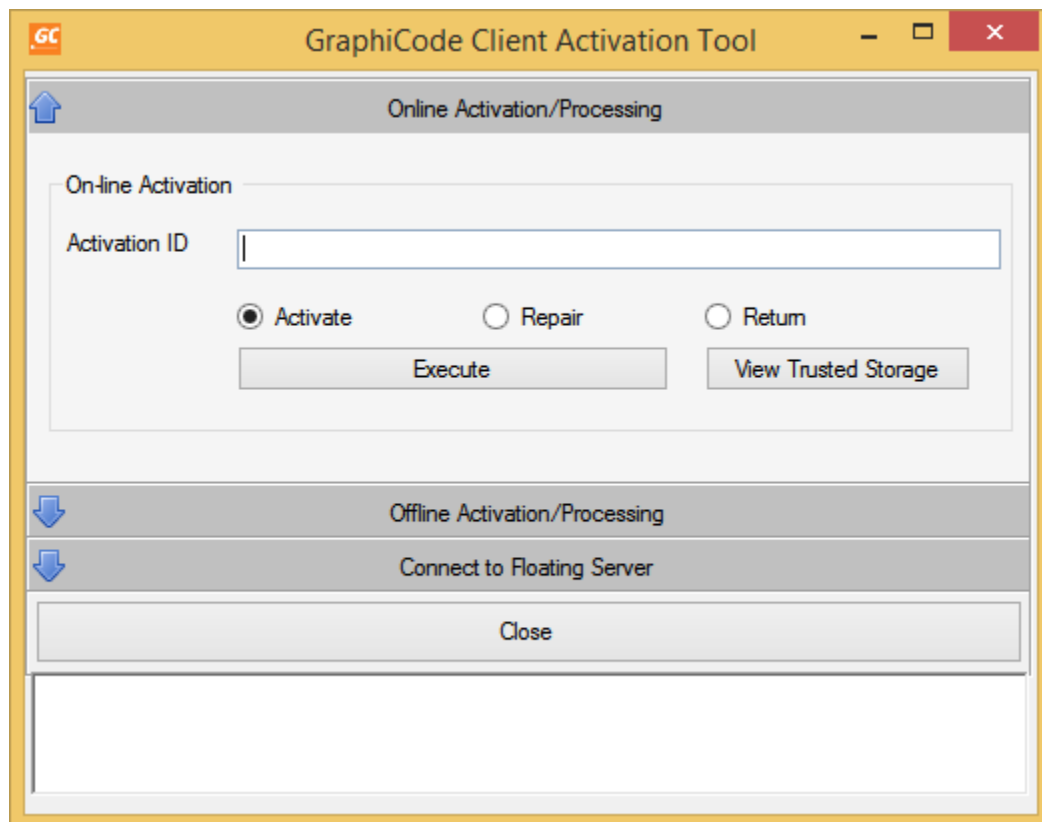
GC
GraphiCode Client Activation Tool

Online Activation/Processing

On-line Activation

Activation ID

Activate

Repair

Return

Execute

View Trusted Storage

Offline Activation/Processing

Connect to Floating Server

Close